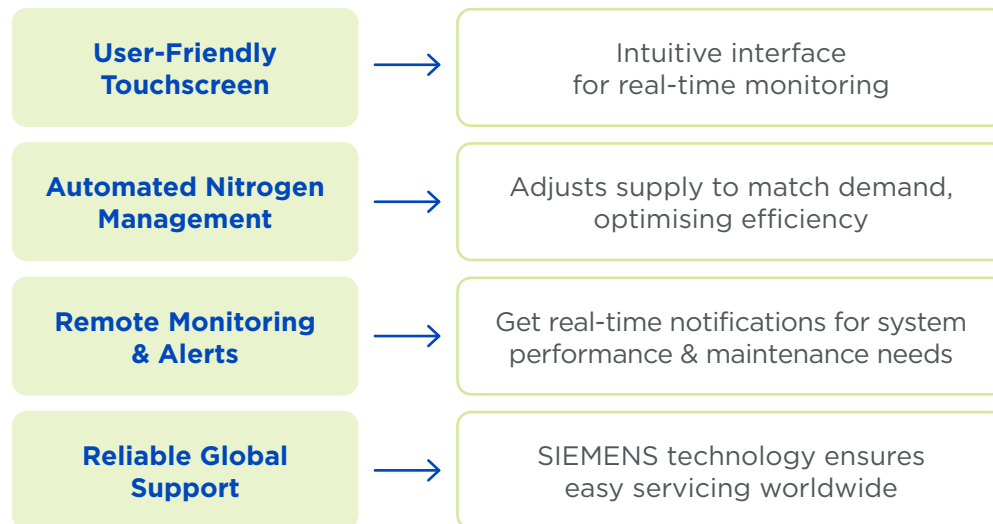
User-Friendly Touchscreen

Intuitive interface for real-time monitoring

Automated Nitrogen Management

Adjusts supply to match demand, optimising efficiency

Remote Monitoring & Alerts

Get real-time notifications for system performance & maintenance needs

Reliable Global Support

SIEMENS technology ensures easy servicing worldwide